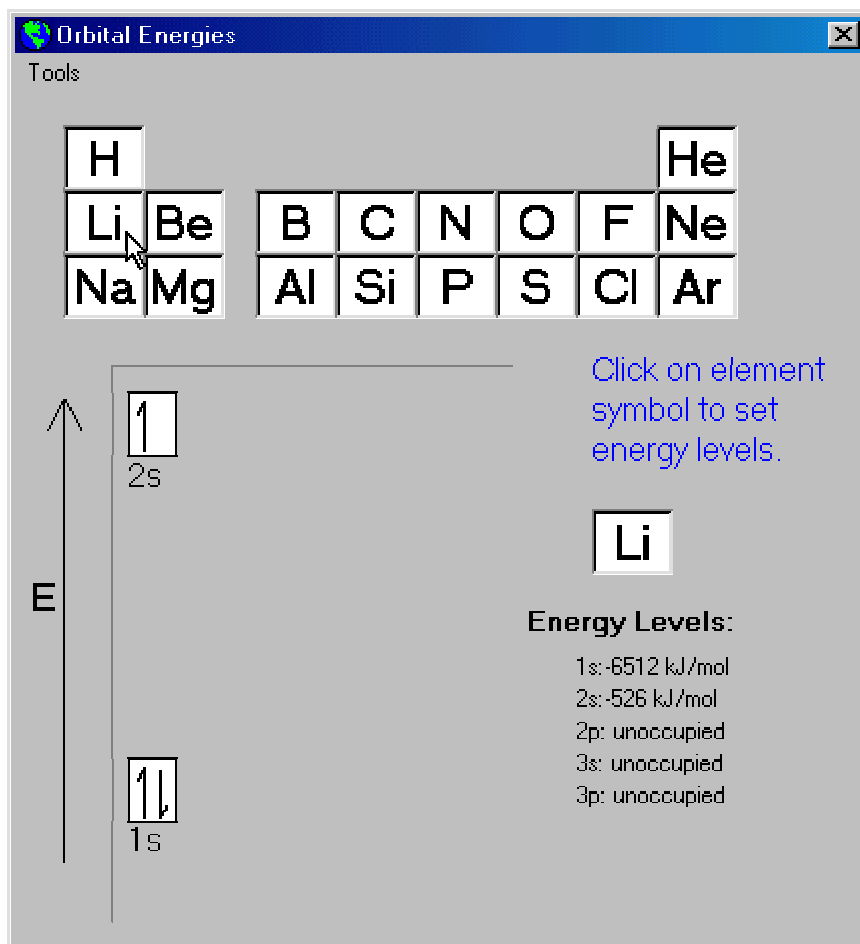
Orbital Energies

Tools

| H | | | | | | | He |
|---|---|---|---|---|---|---|---|
| Li | Be | B | C | N | O | F | Ne |
| Na | Mg | Al | Si | P | S | Cl | Ar |

Click on element symbol to set energy levels.

E

2s

1s

Li

Energy Levels:

1s:-6512 kJ/mol
2s:-526 kJ/mol
2p: unoccupied
3s: unoccupied
3p: unoccupied